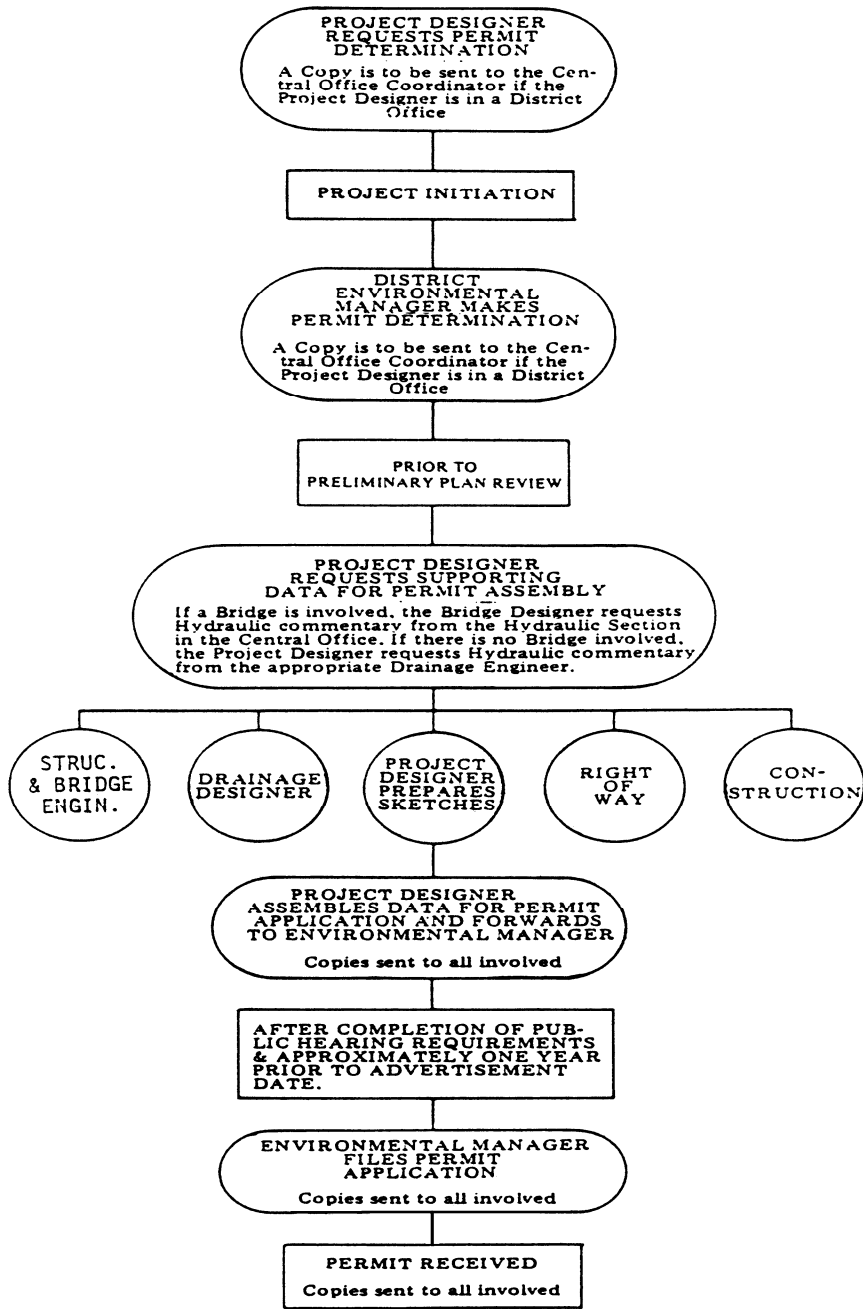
PROJECT DESIGNER REQUESTS PERMIT DETERMINATION

A Copy is to be sent to the Central Office Coordinator if the Project Designer is in a District Office

PROJECT INITIATION

DISTRICT ENVIRONMENTAL MANAGER MAKES PERMIT DETERMINATION

A Copy is to be sent to the Central Office Coordinator if the Project Designer is in a District Office

PRIOR TO PRELIMINARY PLAN REVIEW

PROJECT DESIGNER REQUESTS SUPPORTING DATA FOR PERMIT ASSEMBLY

If a Bridge is involved, the Bridge Designer requests Hydraulic commentary from the Hydraulic Section in the Central Office. If there is no Bridge involved, the Project Designer requests Hydraulic commentary from the appropriate Drainage Engineer.

STRUC. & BRIDGE ENGIN.

DRAINAGE DESIGNER

PROJECT DESIGNER PREPARES SKETCHES

RIGHT OF WAY

CONSTRUCTION

PROJECT DESIGNER ASSEMBLES DATA FOR PERMIT APPLICATION AND FORWARDS TO ENVIRONMENTAL MANAGER

Copies sent to all involved

AFTER COMPLETION OF PUBLIC HEARING REQUIREMENTS & APPROXIMATELY ONE YEAR PRIOR TO ADVERTISEMENT DATE.

ENVIRONMENTAL MANAGER FILES PERMIT APPLICATION

Copies sent to all involved

PERMIT RECEIVED

Copies sent to all involved